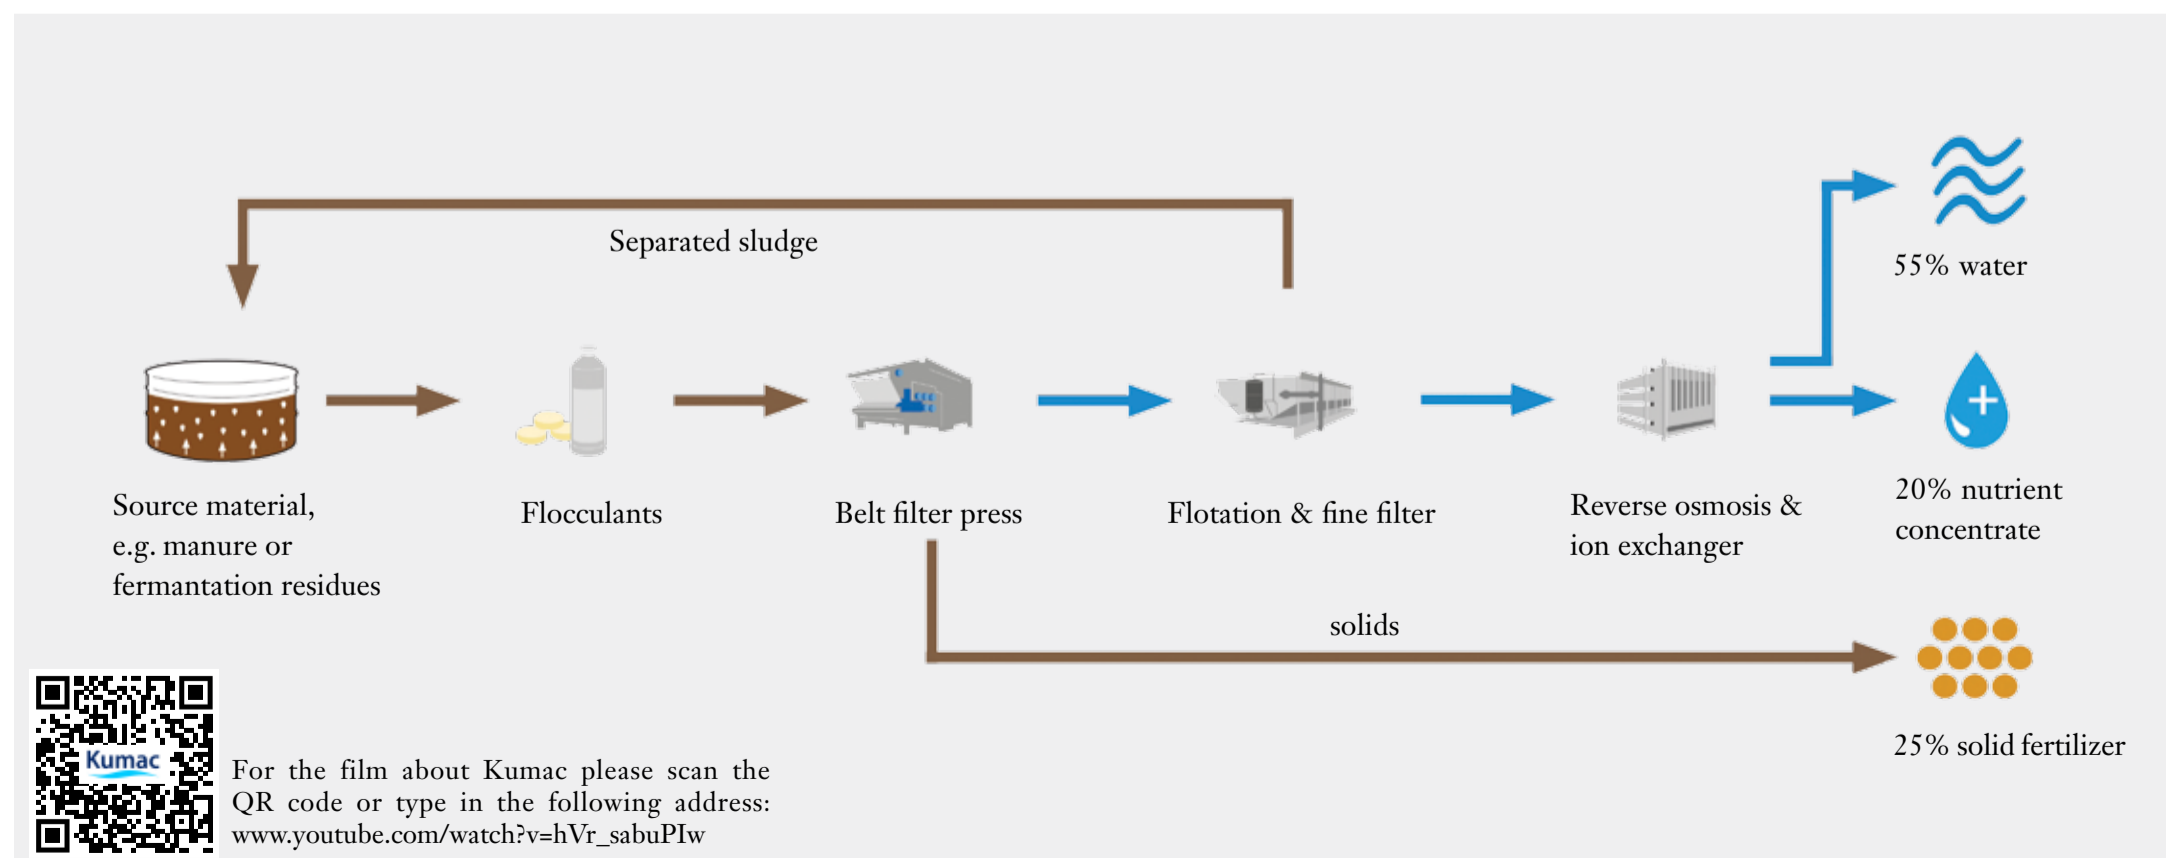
Separated sludge

55% water

Source material, e.g. manure or fermantation residues

Flocculants

Belt filter press

Flotation & fine filter

Reverse osmosis & ion exchanger

20% nutrient concentrate

solids

25% solid fertilizer

Kumac

For the film about Kumac please scan the QR code or type in the following address: www.youtube.com/watch?v=hVr_sabuPIw